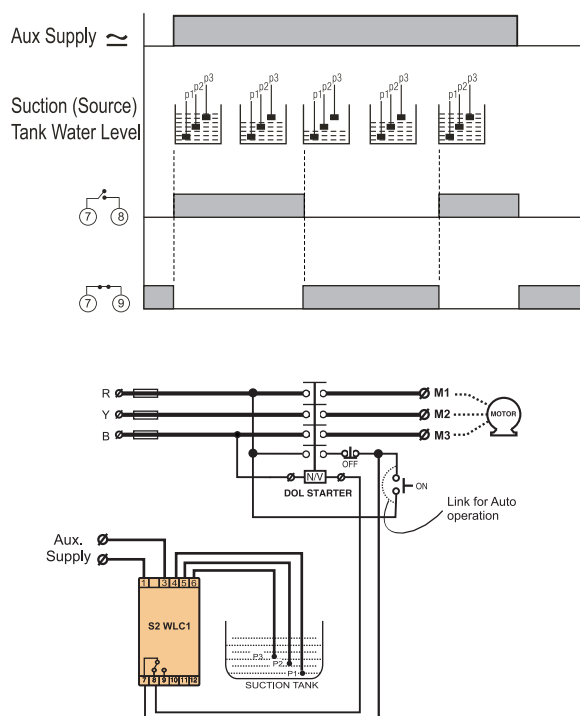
Aux Supply $\simeq$

Suction (Source) Tank Water Level

p1 p2 p3

p1 p2 p3

p1 p2 p3

p1 p2 p3

p1 p2 p3

7 8

7 9

R

Y

B

M1

M2

M3

MOTOR

OFF

N/V

DOL STARTER

ON

Link for Auto operation

Aux. Supply

1 3 4 5 6

S2 WLC1

7 8 9 10 11 12

P3

P2

P1

SUCTION TANK